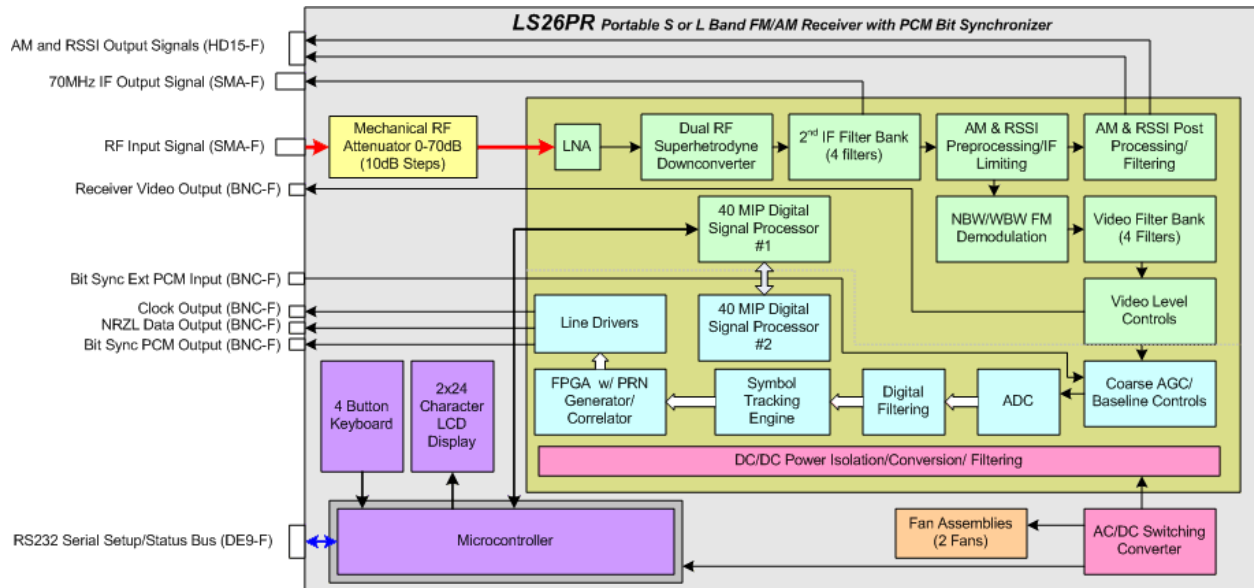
LS26PR Portable S or L Band FM/AM Receiver with PCM Bit Synchronizer

AM and RSSI Output Signals (HD15-F)
70MHz IF Output Signal (SMA-F)
RF Input Signal (SMA-F)
Receiver Video Output (BNC-F)
Bit Sync Ext PCM Input (BNC-F)
Clock Output (BNC-F)
NRZL Data Output (BNC-F)
Bit Sync PCM Output (BNC-F)
RS232 Serial Setup/Status Bus (DE9-F)

Mechanical RF Attenuator 0-70dB (10dB Steps)

LNA

Dual RF Superhetrodyne Downconverter

2$^{nd}$ IF Filter Bank (4 filters)

AM & RSSI Preprocessing/IF Limiting

AM & RSSI Post Processing/ Filtering

NBW/WBW FM Demodulation

Video Filter Bank (4 Filters)

40 MIP Digital Signal Processor #1

40 MIP Digital Signal Processor #2

Video Level Controls

Line Drivers

Coarse AGC/ Baseline Controls

FPGA w/ PRN Generator/ Correlator

Symbol Tracking Engine

Digital Filtering

ADC

DC/DC Power Isolation/Conversion/ Filtering

4 Button Keyboard

2x24 Character LCD Display

Microcontroller

Fan Assemblies (2 Fans)

AC/DC Switching Converter